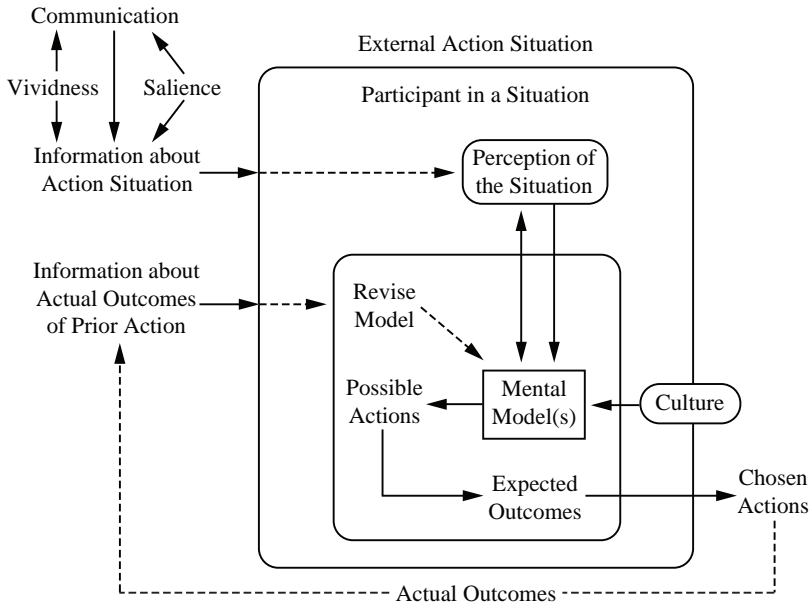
Communication

Vividness

Salience

External Action Situation

Participant in a Situation

Information about Action Situation

Perception of the Situation

Information about Actual Outcomes of Prior Action

Revise Model

Possible Actions

Mental Model(s)

Culture

Expected Outcomes

Chosen Actions

Actual Outcomes